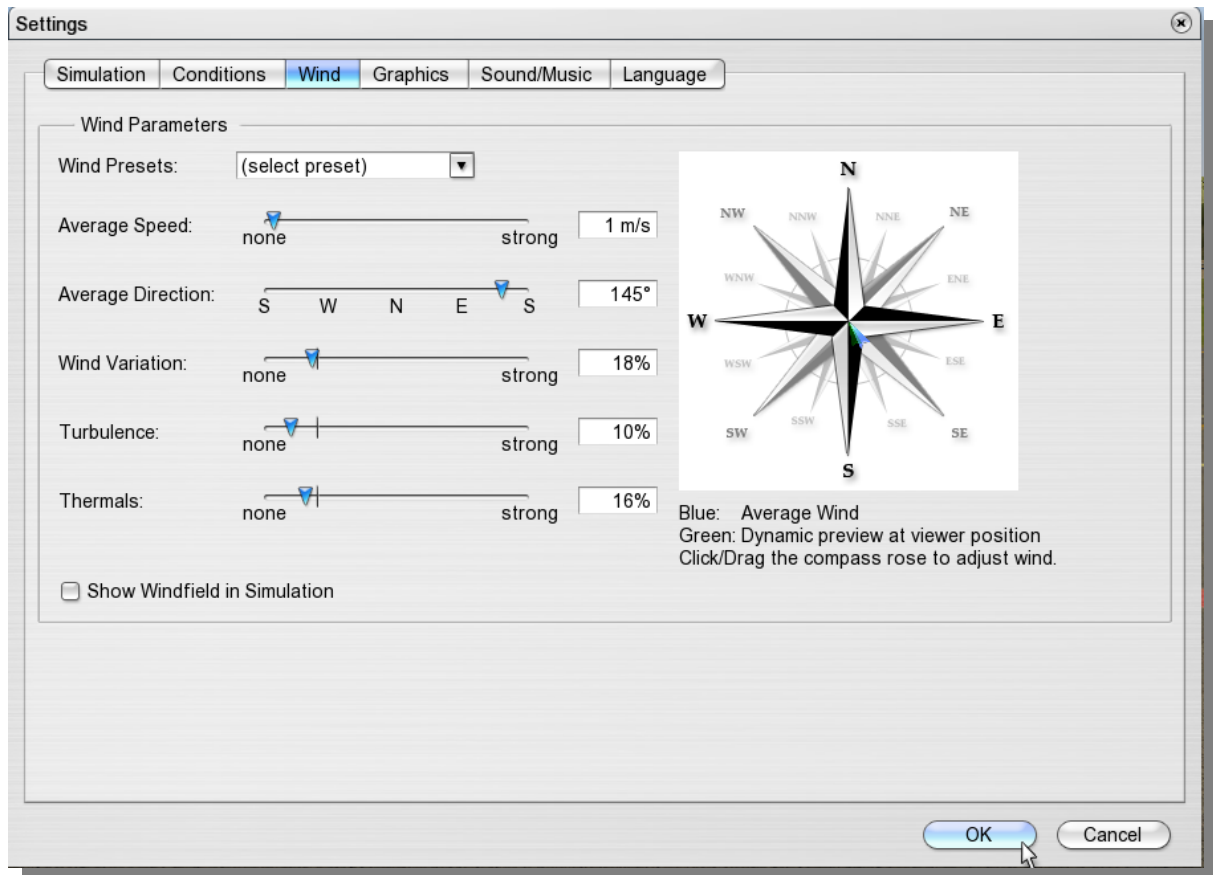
Settings

Simulation | Conditions | Wind | Graphics | Sound/Music | Language

Wind Parameters

Wind Presets: (select preset)

Average Speed: none strong 1 m/s

Average Direction: S W N E S 145°

Wind Variation: none strong 18%

Turbulence: none strong 10%

Thermals: none strong 16%

N
NW NNW NNE NE
WNW ENE
W E
WSW ESE
SSW SSE
SW SE
S

Blue: Average Wind
Green: Dynamic preview at viewer position
Click/Drag the compass rose to adjust wind.

Show Windfield in Simulation

OK Cancel